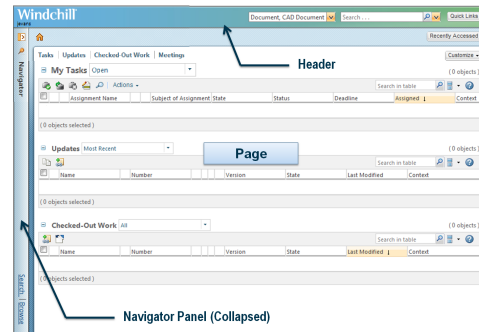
Windchill

Document, CAD Document Search ... Quick Links

Header

Recently Accessed

Navigator

Tasks | Updates | Checked-Out Work | Meetings

Customize

My Tasks Open

(0 objects)

Actions

Search in table

| Assignment Name | Subject of Assignment | State | Status | Deadline | Assigned ↓ | Context |
|---|---|---|---|---|---|---|

(0 objects selected)

Updates Most Recent

Page

Search in table

| Name | Number | Version | State | Last Modified | Context |
|---|---|---|---|---|---|

(0 objects selected)

Checked-Out Work All

(0 objects)

Search in table

| Name | Number | Version | State | Last Modified ↓ | Context |
|---|---|---|---|---|---|

(0 objects selected)

Search | Browse

Navigator Panel (Collapsed)